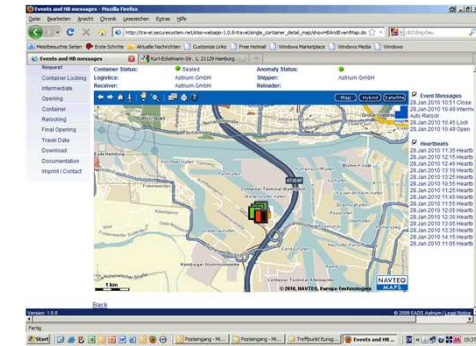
Events and HB messages - Mozilla Firefox

Datei Bearbeiten Ansicht Chronik Lesezeichen Extras Hilfe

http://travel.securesystem.net/ebsi-webapp-1.0.8-travel/single_container_detail_map/showHBAndEventMap.do

Meistbesuchte Seiten Erste Schritte Aktuelle Nachrichten Customize Links Free Hotmail Windows Marketplace Windows Media Windows

Events and HB messages | Kurt-Eckelmann-Str. 1, 21129 Hamburg

Request
Container Locking
Intermediate
Opening
Container
Relocking
Final Opening
Travel Data
Download
Documentation
Imprint / Contact

Container Status: Sealed
Logistics: Astrium GmbH
Receiver: Astrium GmbH
Anomaly Status:
Shipper: Astrium GmbH
Reloader:

Map Hybrid Satellite

Event Messages
28.Jan 2010 10:51 Close
28.Jan 2010 10:49 Intermediate Auto Relock
28.Jan 2010 10:45 Lock
28.Jan 2010 10:40 Open

Heartbeats
28.Jan 2010 12:15 Hearth
28.Jan 2010 12:15 Hearth
28.Jan 2010 12:30 Hearth
28.Jan 2010 12:45 Hearth
28.Jan 2010 13:00 Hearth
28.Jan 2010 12:25 Hearth
28.Jan 2010 10:55 Hearth
28.Jan 2010 11:15 Hearth
28.Jan 2010 11:30 Hearth
28.Jan 2010 11:45 Hearth
28.Jan 2010 12:00 Hearth
28.Jan 2010 13:05 Hearth
28.Jan 2010 13:20 Hearth
28.Jan 2010 13:35 Hearth
28.Jan 2010 14:15 Hearth
28.Jan 2010 13:50 Hearth

1 km
© 2010, NAVTEQ, Europa Technologies
NAVTEQ MAPS

Back

Version: 1.0.8
© 2009 EADS Astrium | Legal Notice

Fertig

Start | Posteingang - Mi... | Posteingang - Mi... | Treffpunkt Europ... | Events and HB ... | 15:37